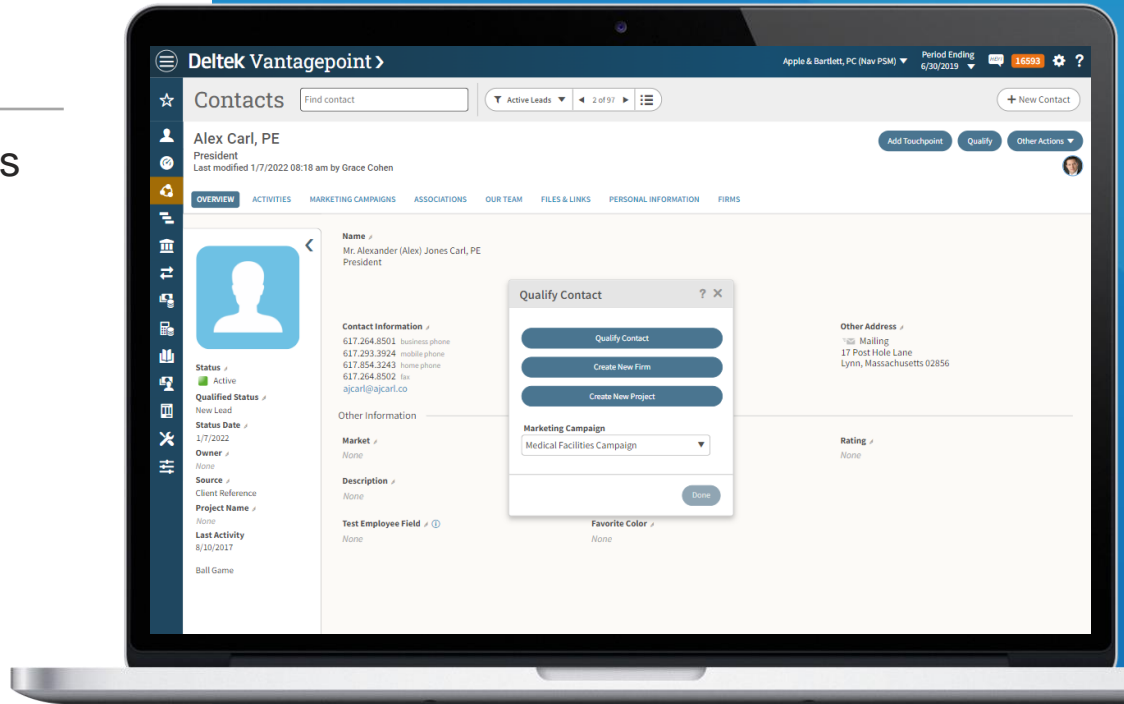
s

Deltek Vantagepoint >

Apple & Bartlett, PC (Nav PSM) ▼ Period Ending 6/30/2019 ▼ 16593 ?

Contacts Find contact Active Leads ▼ ◄ 2 of 97 ► + New Contact

Alex Carl, PE
President
Last modified 1/7/2022 08:18 am by Grace Cohen

Add Touchpoint Qualify Other Actions ▼

OVERVIEW ACTIVITIES MARKETING CAMPAIGNS ASSOCIATIONS OUR TEAM FILES & LINKS PERSONAL INFORMATION FIRMS

Status
Active
Qualified Status
New Lead
Status Date
1/7/2022
Owner
None
Source
Client Reference
Project Name
None
Last Activity
8/10/2017

Ball Game

Name
Mr. Alexander (Alex) Jones Carl, PE
President

Contact Information
617.264.8501 business phone
617.293.3924 mobile phone
617.854.3243 home phone
617.264.8502 fax
ajcarl@ajcarl.co

Other Address
Mailing
17 Post Hole Lane
Lynn, Massachusetts 02856

Other Information

Market
None

Rating
None

Description
None

Test Employee Field
None

Favorite Color
None

Qualify Contact ? ✕
Qualify Contact
Create New Firm
Create New Project
Marketing Campaign
Medical Facilities Campaign ▼
Done